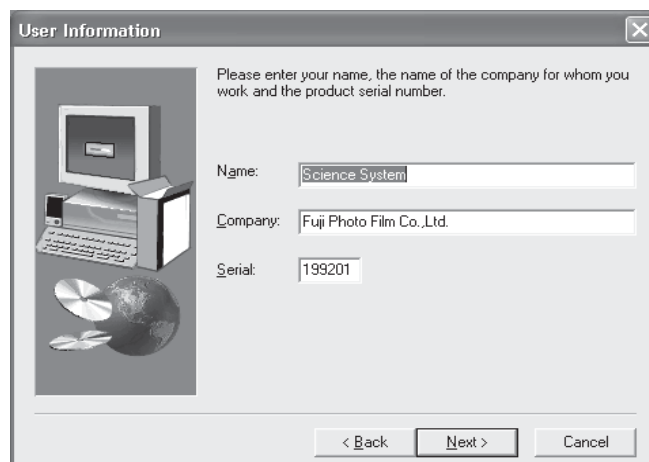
User Information

Please enter your name, the name of the company for whom you work and the product serial number.

Name: Science System

Company: Fuji Photo Film Co.,Ltd.

Serial: 199201

< Back | Next > | Cancel